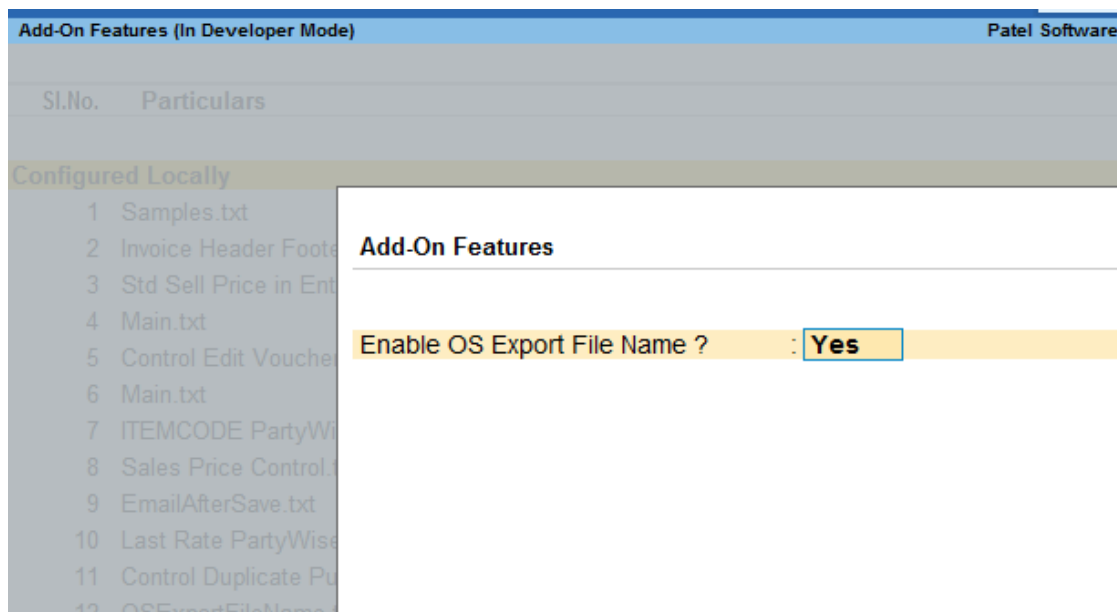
Add-On Features (In Developer Mode)

Patel Software

Sl.No. Particulars

Configured Locally

1 Samples.txt
2 Invoice Header Foote
3 Std Sell Price in Ent
4 Main.txt
5 Control Edit Vouche
6 Main.txt
7 ITEMCODE PartyWi
8 Sales Price Control.t
9 EmailAfterSave.txt
10 Last Rate PartyWise
11 Control Duplicate Pu
12 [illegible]

Add-On Features

Enable OS Export File Name ? : Yes